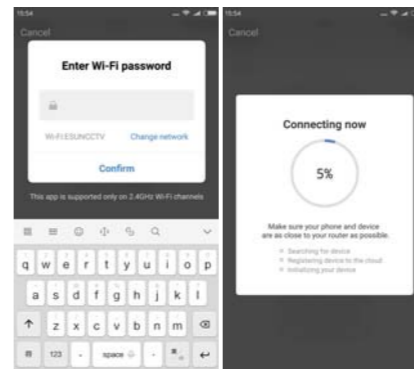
15:54

Cancel

Enter Wi-Fi password

Wi-Fi ESUNCCTV

Change network

Confirm

This app is supported only on 2.4GHz Wi-Fi channels

q w e r t y u i o p

a s d f g h j k l

z x c v b n m

123

space

15:54

Cancel

Connecting now

5%

Make sure your phone and device are as close to your router as possible.

Searching for device

Registering device to the cloud

Initializing your device